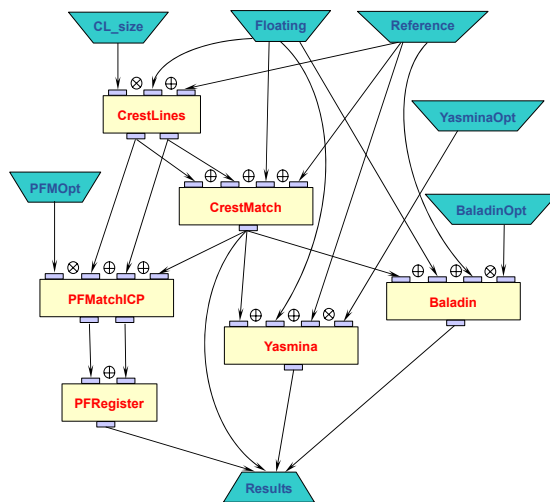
CL_size

Floating

Reference

$\otimes$ $\oplus$

CrestLines

YasminaOpt

PFMOpt

$\oplus$ $\oplus$ $\oplus$

CrestMatch

BaladinOpt

$\otimes$ $\oplus$ $\oplus$

$\oplus$ $\oplus$ $\otimes$

PFMatchICP

Baladin

$\oplus$ $\oplus$ $\oplus$ $\otimes$

Yasmina

$\oplus$

PFRegister

Results